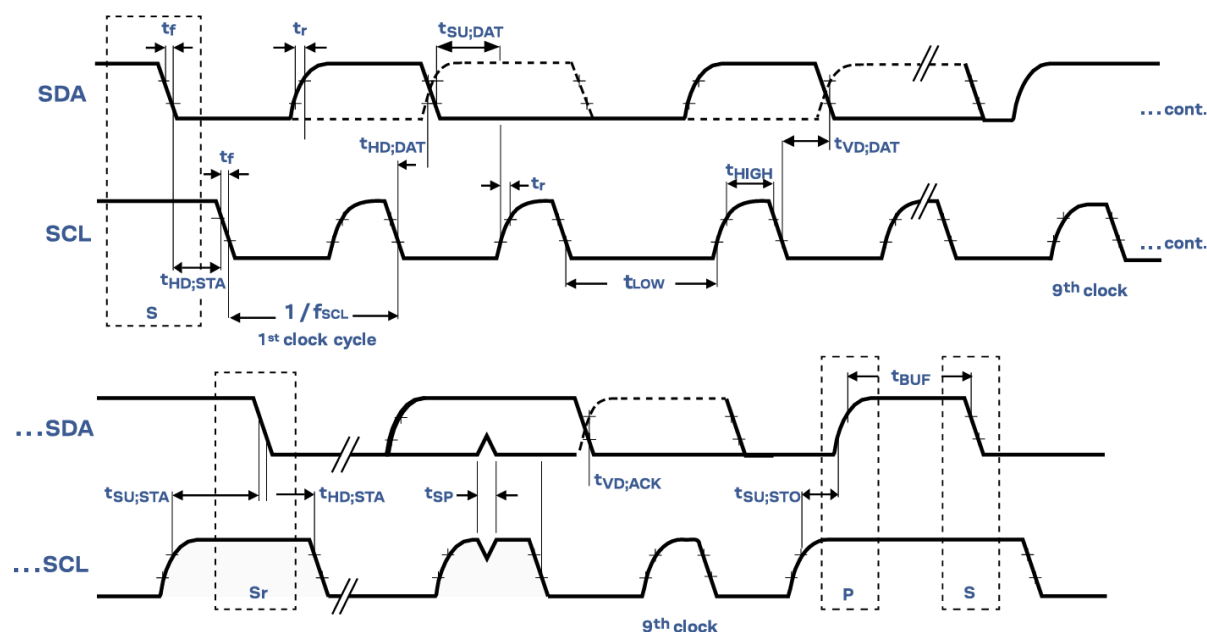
$t_f$ $t_r$ $t_{SU;DAT}$

SDA

...cont.

$t_{HD;DAT}$ $t_{VD;DAT}$

$t_f$ $t_r$ $t_{HIGH}$

SCL

...cont.

$t_{HD;STA}$ $t_{LOW}$

9$^{th}$ clock

S

1 / $f_{SCL}$

1$^{st}$ clock cycle

$t_{BUF}$

...SDA

$t_{SU;STA}$ $t_{HD;STA}$ $t_{SP}$ $t_{VD;ACK}$ $t_{SU;STO}$

...SCL

Sr P S

9$^{th}$ clock